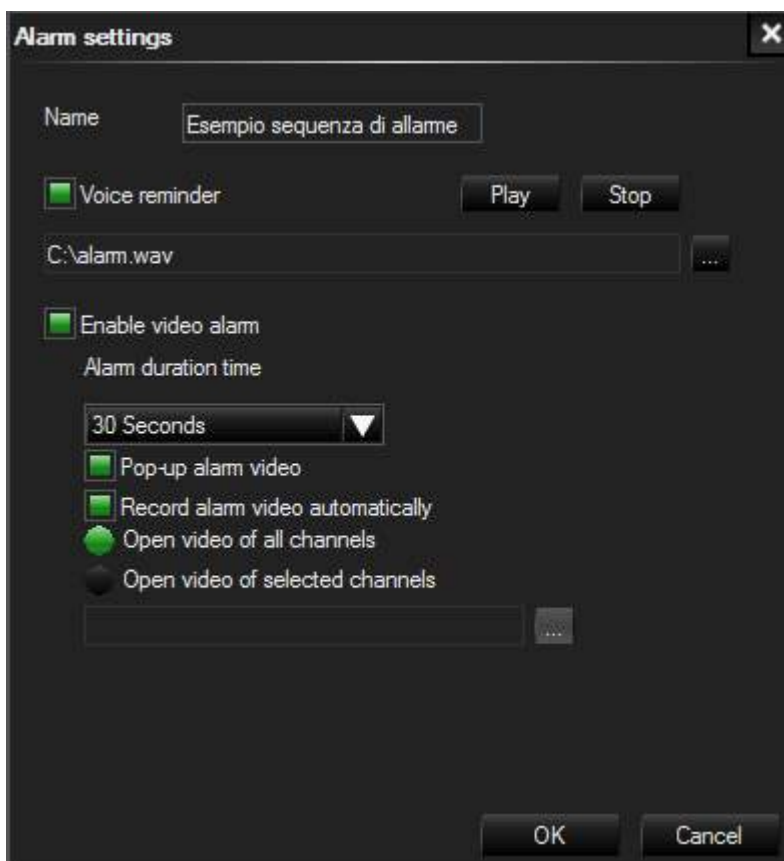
Alarm settings

Name

Esempio sequenza di allarme

Voice reminder

Play

Stop

C:\alarm.wav

...

Enable video alarm

Alarm duration time

30 Seconds

Pop-up alarm video

Record alarm video automatically

Open video of all channels

Open video of selected channels

...

OK

Cancel